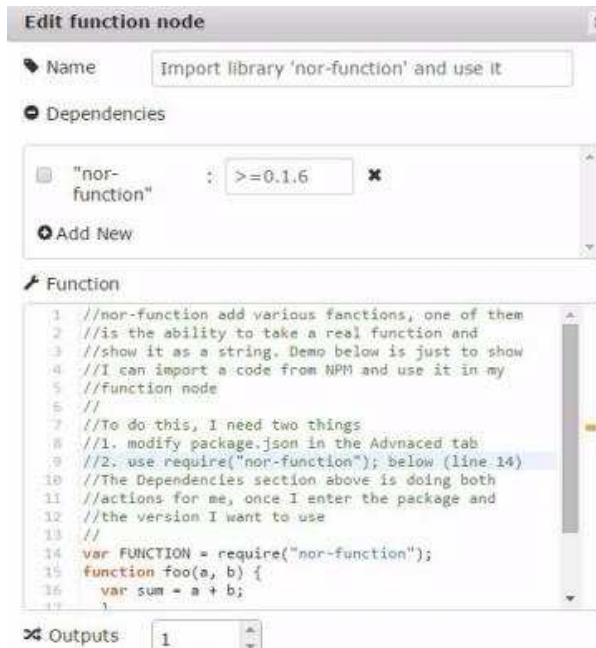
Edit function node

Name Import library 'nor-function' and use it

Dependencies

"nor-function" : >=0.1.6

Add New

Function

1 //nor-function add various fanctions, one of them
2 //is the ability to take a real function and
3 //show it as a string. Demo below is just to show
4 //I can import a code from NPM and use it in my
5 //function node
6 //
7 //To do this, I need two things
8 //1. modify package.json in the Advnaced tab
9 //2. use require("nor-function"); below (line 14)
10 //The Dependencies section above is doing both
11 //actions for me, once I enter the package and
12 //the version I want to use
13 //
14 var FUNCTION = require("nor-function");
15 function foo(a, b) {
16 var sum = a + b;
17 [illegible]

Outputs 1